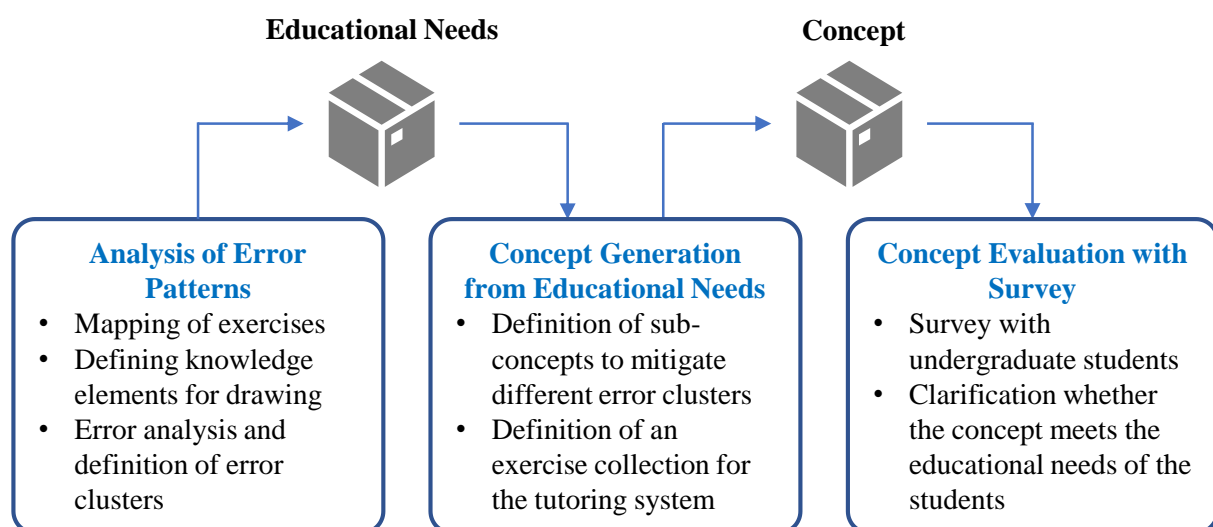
Educational Needs

Concept

Analysis of Error Patterns
• Mapping of exercises
• Defining knowledge elements for drawing
• Error analysis and definition of error clusters

Concept Generation from Educational Needs
• Definition of sub-concepts to mitigate different error clusters
• Definition of an exercise collection for the tutoring system

Concept Evaluation with Survey
• Survey with undergraduate students
• Clarification whether the concept meets the educational needs of the students